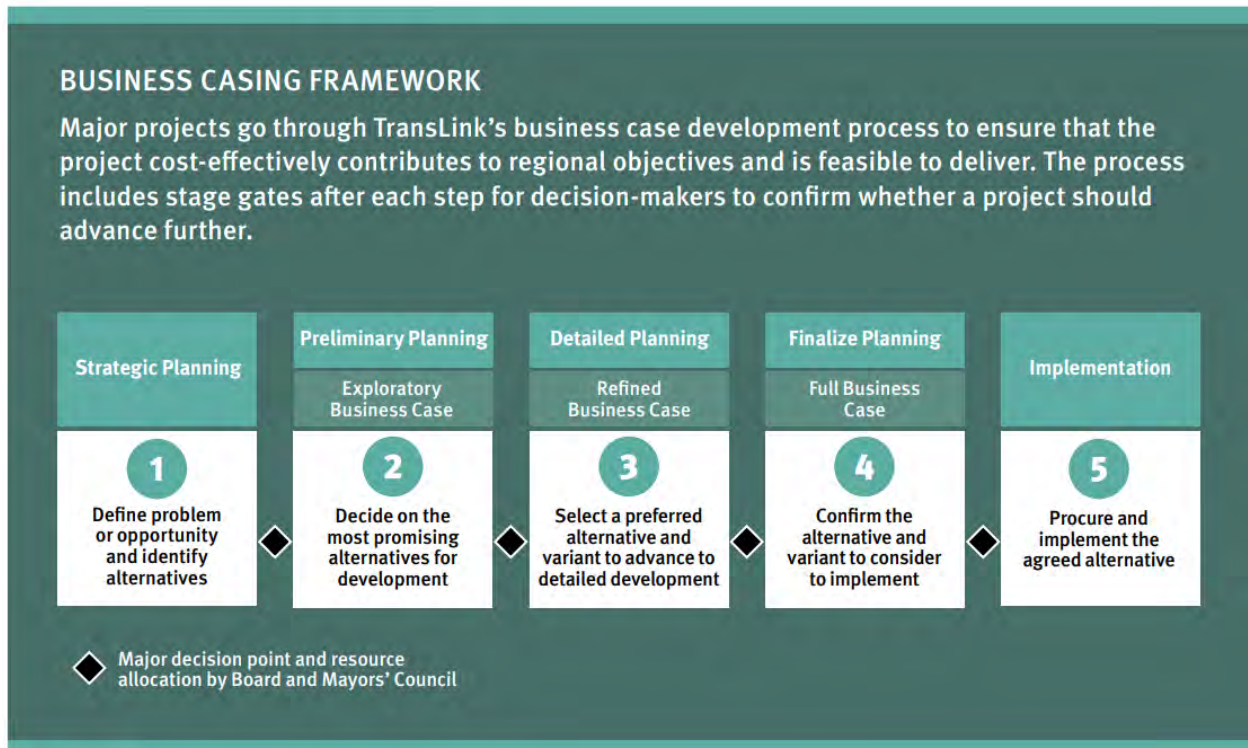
BUSINESS CASING FRAMEWORK

Major projects go through TransLink's business case development process to ensure that the project cost-effectively contributes to regional objectives and is feasible to deliver. The process includes stage gates after each step for decision-makers to confirm whether a project should advance further.

Strategic Planning

1

Define problem or opportunity and identify alternatives

Preliminary Planning

Exploratory Business Case

2

Decide on the most promising alternatives for development

Detailed Planning

Refined Business Case

3

Select a preferred alternative and variant to advance to detailed development

Finalize Planning

Full Business Case

4

Confirm the alternative and variant to consider to implement

Implementation

5

Procure and implement the agreed alternative

Major decision point and resource allocation by Board and Mayors' Council